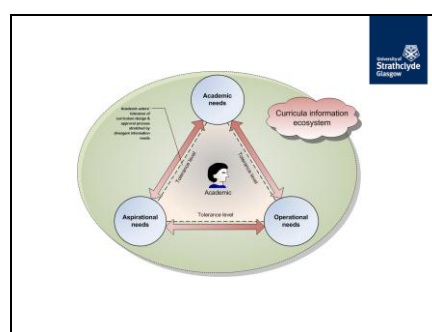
University of Strathclyde Glasgow

Academic needs

Curricula information ecosystem

Academic's tolerance of curriculum design & approval process absorbed by divergent information needs

Tolerance level

Tolerance level

Academic

Tolerance level

Aspirational needs

Operational needs